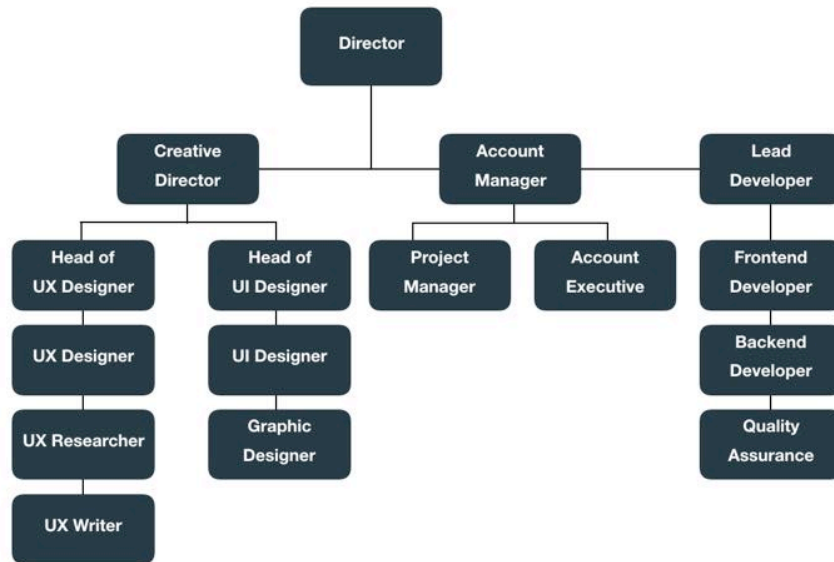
Director

Creative Director

Account Manager

Lead Developer

Head of UX Designer

Head of UI Designer

Project Manager

Account Executive

Frontend Developer

UX Designer

UI Designer

Backend Developer

UX Researcher

Graphic Designer

Quality Assurance

UX Writer